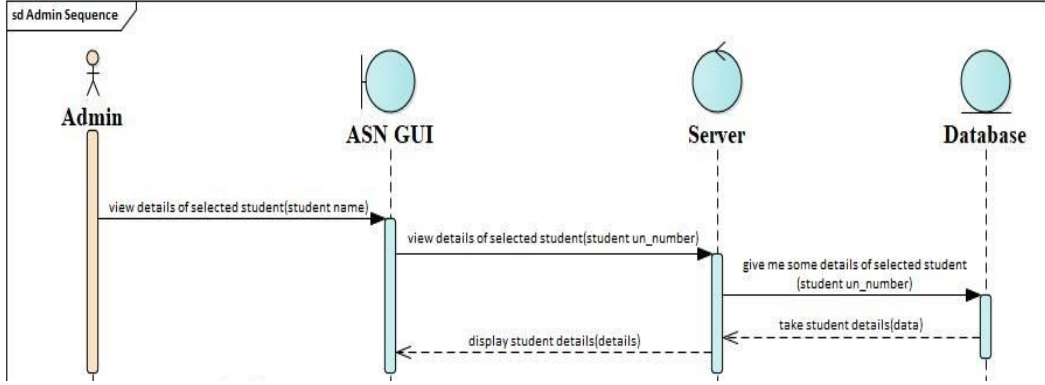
sd Admin Sequence

Admin

ASN GUI

Server

Database

view details of selected student(student name)

view details of selected student(student un_number)

give me some details of selected student (student un_number)

take student details(data)

display student details(details)